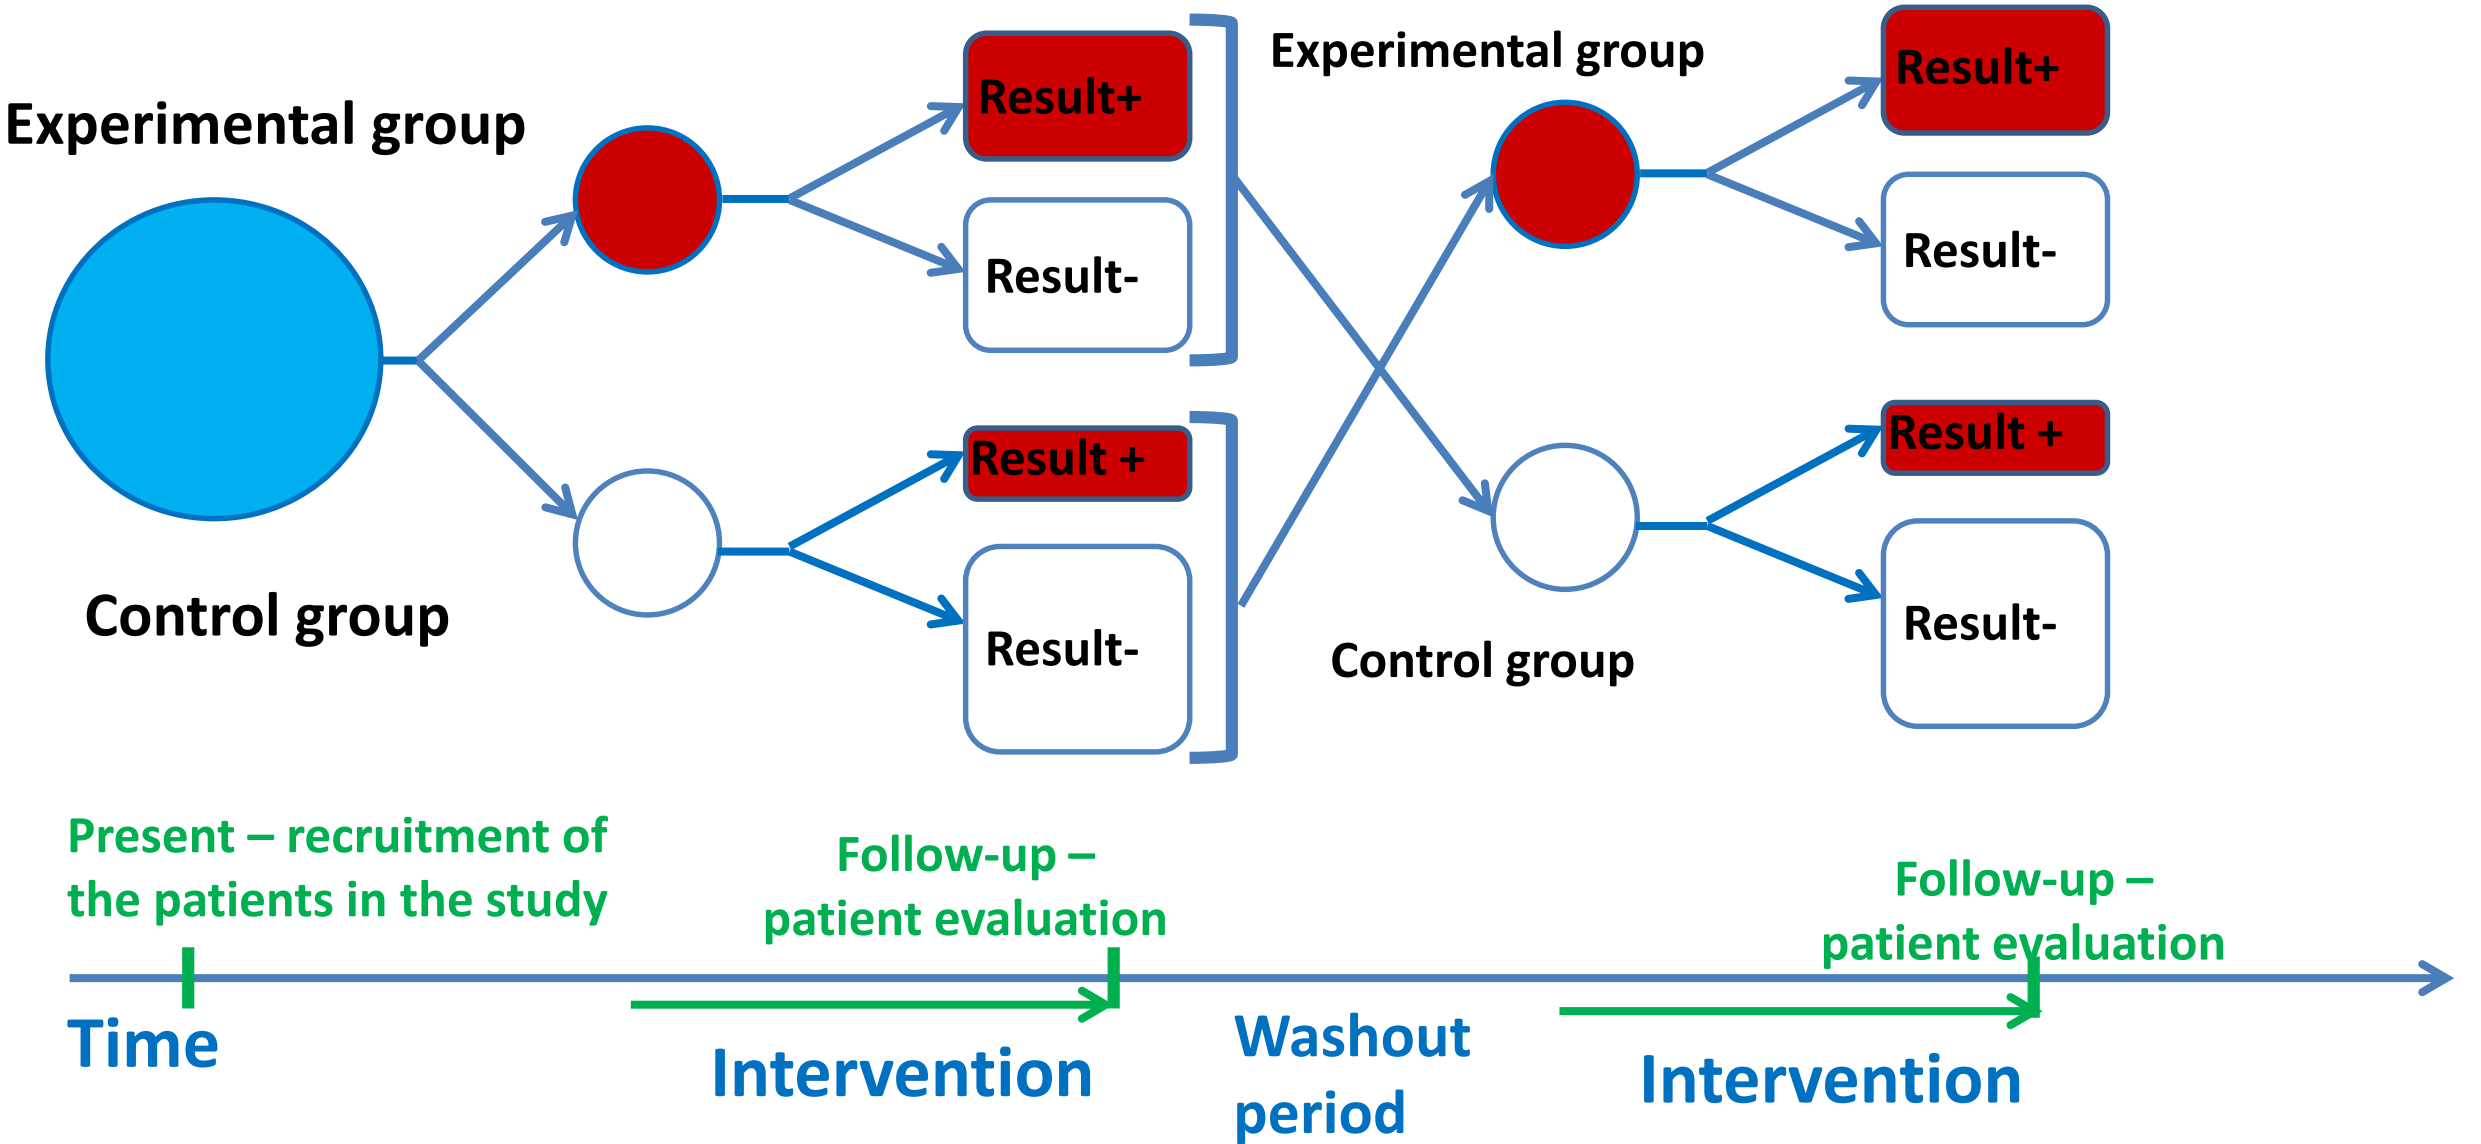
Experimental group

Result+

Result-

Result +

Result-

Control group

Experimental group

Result+

Result-

Result +

Result-

Control group

Present – recruitment of the patients in the study

Follow-up – patient evaluation

Follow-up – patient evaluation

Time

Intervention

Washout period

Intervention